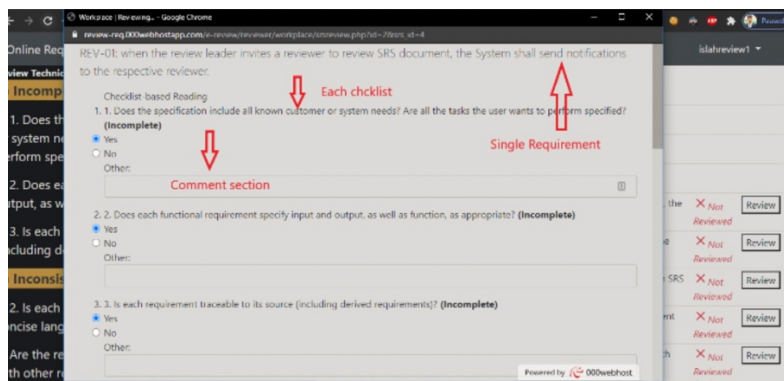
Workspace | Reviewing... - Google Chrome
review-req.000webhostapp.com/e-review/reviewer/workplace/srsreview.php?id=7&srs_id=4

Online Req
view Technic
Incomp
1. Does th
system n
erform spe
2. Does e
tput, as w
3. Is each
cluding d
Inconsis
2. Is each
ncise lang
Are the re
th other r

islahreview1

REV-01: when the review leader invites a reviewer to review SRS document, the System shall send notifications to the respective reviewer.

Single Requirement

Checklist based Reading

Each chcklist

1. 1. Does the specification include all known customer or system needs? Are all the tasks the user wants to perform specified? **(Incomplete)**
Yes
No
Other:

Comment section

2. 2. Does each functional requirement specify input and output, as well as function, as appropriate? **(Incomplete)**
Yes
No
Other:

3. 3. Is each requirement traceable to its source (including derived requirements)? **(Incomplete)**
Yes
No
Other:

the ✕ Not Reviewed Review
e ✕ Not Reviewed Review
SRS ✕ Not Reviewed Review
ent ✕ Not Reviewed Review
h ✕ Not Reviewed Review

Powered by 000webhost